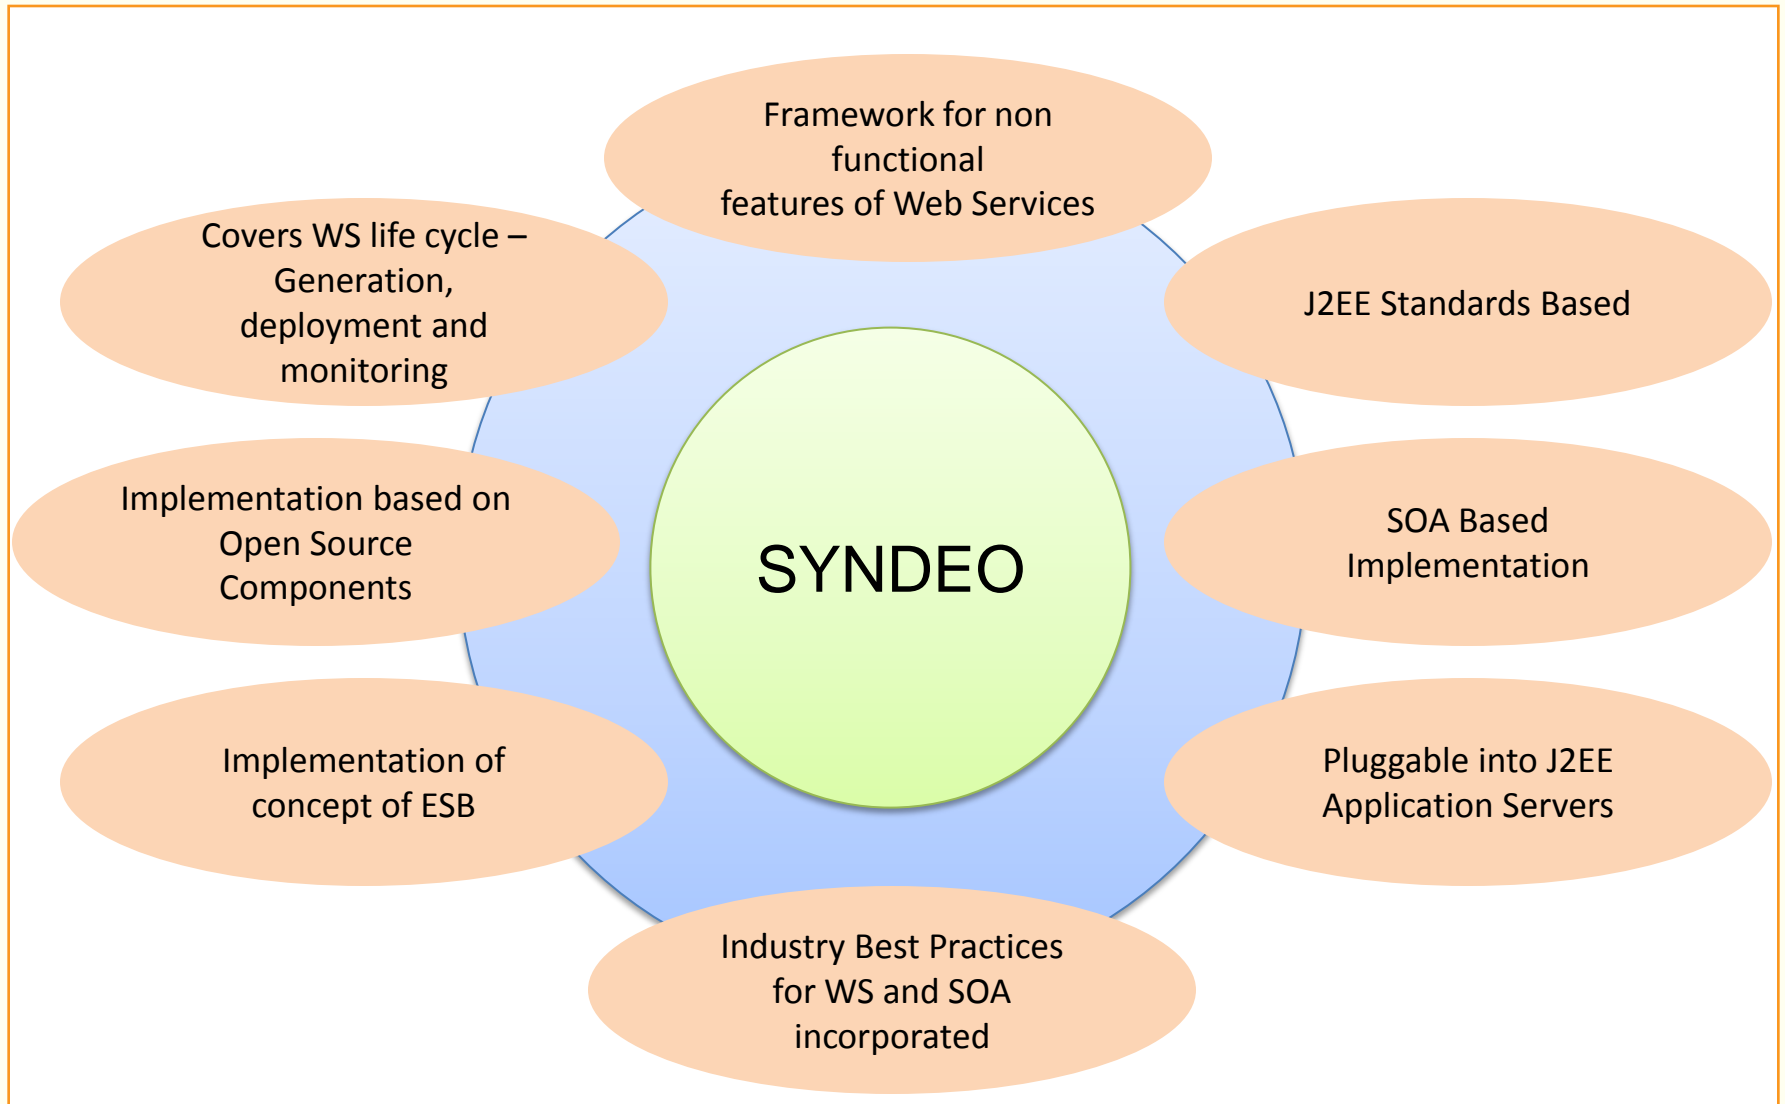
Framework for non functional features of Web Services

Covers WS life cycle – Generation, deployment and monitoring

J2EE Standards Based

SYNDEO

Implementation based on Open Source Components

SOA Based Implementation

Implementation of concept of ESB

Pluggable into J2EE Application Servers

Industry Best Practices for WS and SOA incorporated